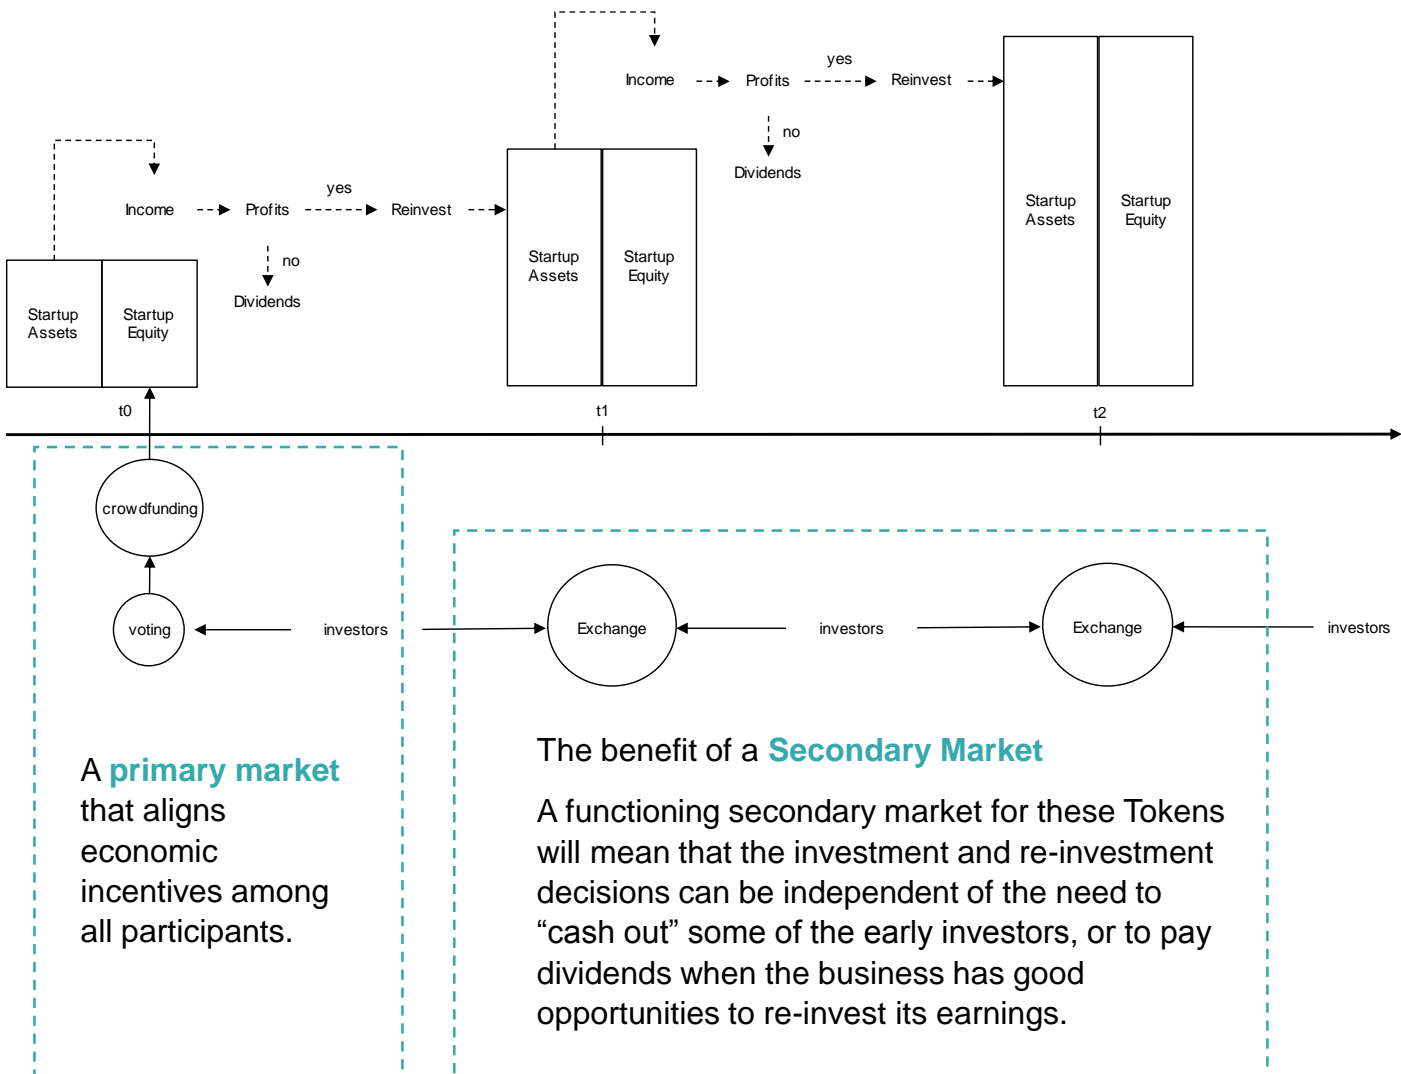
yes

Income

Profits

Reinvest

no

Dividends

Startup Assets

Startup Equity

yes

Income

Profits

Reinvest

no

Dividends

Startup Assets

Startup Equity

Startup Assets

Startup Equity

t0

t1

t2

crowdfunding

voting

investors

Exchange

investors

Exchange

investors

A primary market that aligns economic incentives among all participants.

The benefit of a Secondary Market

A functioning secondary market for these Tokens will mean that the investment and re-investment decisions can be independent of the need to “cash out” some of the early investors, or to pay dividends when the business has good opportunities to re-invest its earnings.